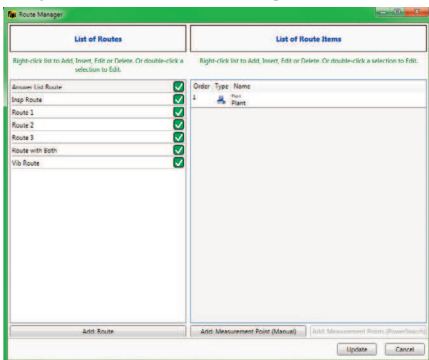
Route Manager

List of Routes

Right-click list to Add, Insert, Edit or Delete. Or double-click a selection to Edit.

Answer List Route
Insp Route
Route 1
Route 2
Route 3
Route with Both
Vib Route

Add Route

List of Route Items

Right-click list to Add, Insert, Edit or Delete. Or double-click a selection to Edit.

| Order | Type | Name |
|---|---|---|
| 1 | | Plant Plant |

Add Measurement Point (Manual)

Add Measurement Points (PowerSearch)

Update

Cancel